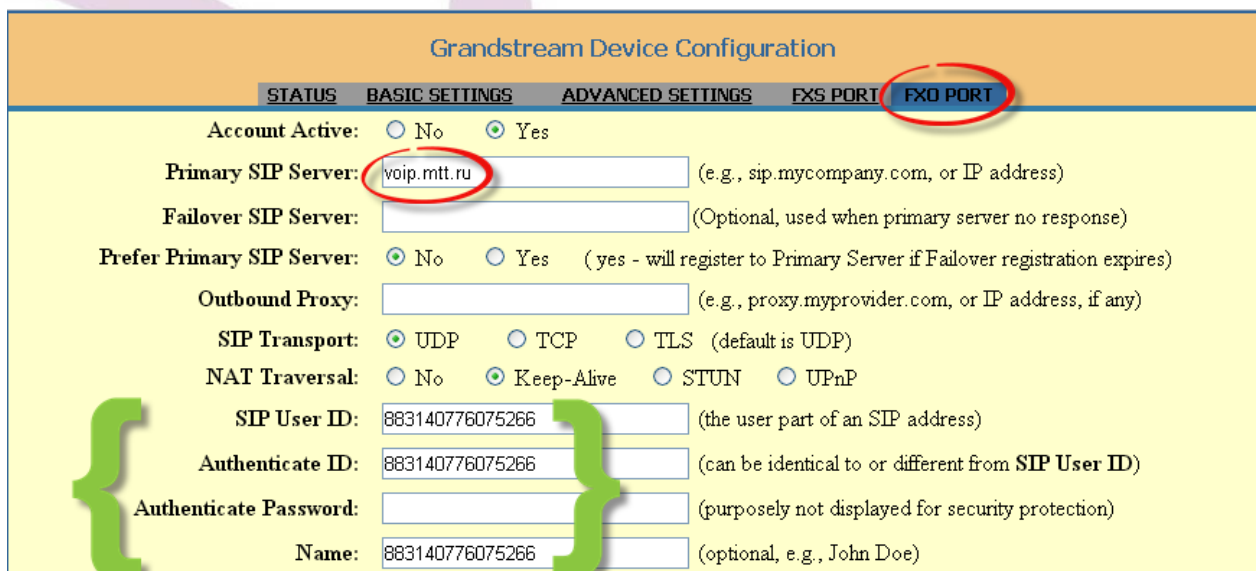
Grandstream Device Configuration

STATUS BASIC SETTINGS ADVANCED SETTINGS FXS PORT FXO PORT

Account Active: No Yes

Primary SIP Server: voip.mtt.ru (e.g., sip.mycompany.com, or IP address)

Failover SIP Server: (Optional, used when primary server no response)

Prefer Primary SIP Server: No Yes ( yes - will register to Primary Server if Failover registration expires)

Outbound Proxy: (e.g., proxy.myprovider.com, or IP address, if any)

SIP Transport: UDP TCP TLS (default is UDP)

NAT Traversal: No Keep-Alive STUN UPnP

SIP User ID: 883140776075266 (the user part of an SIP address)

Authenticate ID: 883140776075266 (can be identical to or different from SIP User ID)

Authenticate Password: (purposely not displayed for security protection)

Name: 883140776075266 (optional, e.g., John Doe)